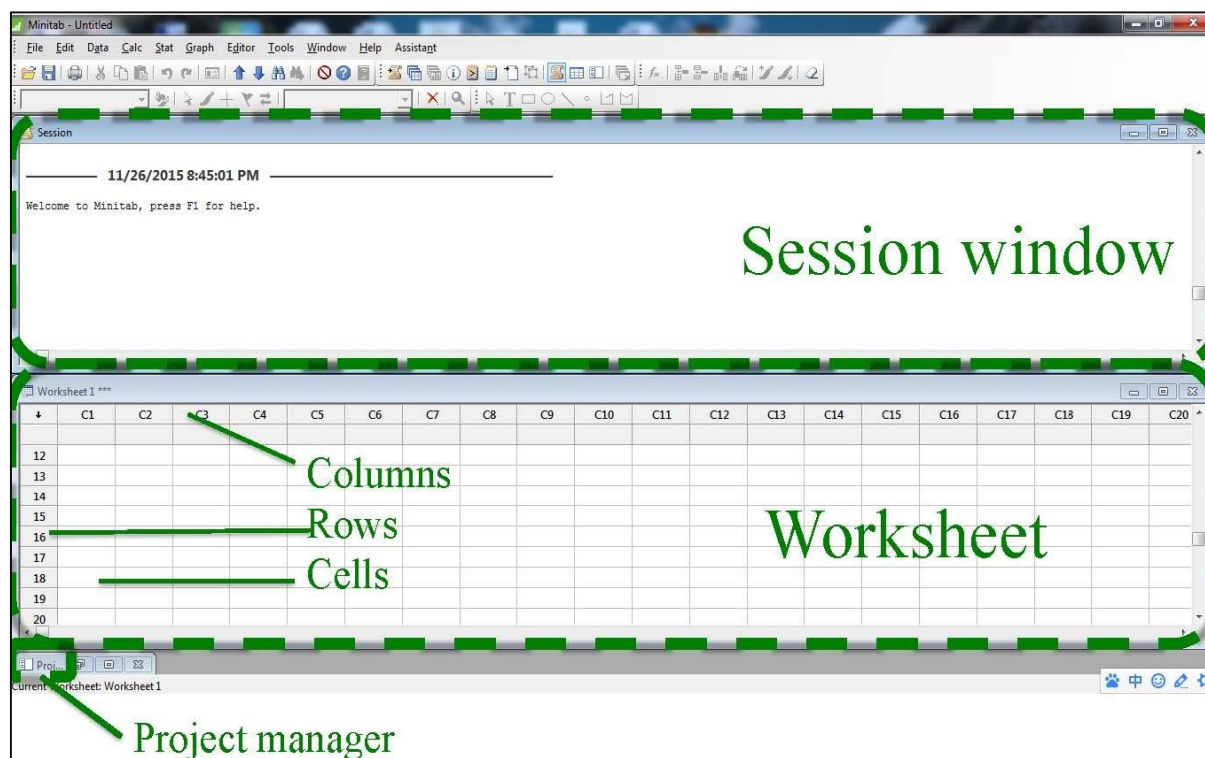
Minitab - Untitled

File Edit Data Calc Stat Graph Editor Tools Window Help Assistant

Session

11/26/2015 8:45:01 PM

Welcome to Minitab, press F1 for help.

Session window

Worksheet 1 ***

| ↓ | C1 | C2 | C3 | C4 | C5 | C6 | C7 | C8 | C9 | C10 | C11 | C12 | C13 | C14 | C15 | C16 | C17 | C18 | C19 | C20 |
|---|---|---|---|---|---|---|---|---|---|---|---|---|---|---|---|---|---|---|---|---|
| | | | | | | | | | | | | | | | | | | | | |
| 12 | | | | | | | | | | | | | | | | | | | | |
| 13 | | | | | | | | | | | | | | | | | | | | |
| 14 | | | | | | | | | | | | | | | | | | | | |
| 15 | | | | | | | | | | | | | | | | | | | | |
| 16 | | | | | | | | | | | | | | | | | | | | |
| 17 | | | | | | | | | | | | | | | | | | | | |
| 18 | | | | | | | | | | | | | | | | | | | | |
| 19 | | | | | | | | | | | | | | | | | | | | |
| 20 | | | | | | | | | | | | | | | | | | | | |

Columns

Rows

Cells

Worksheet

Proj...

Current Worksheet: Worksheet 1

Project manager